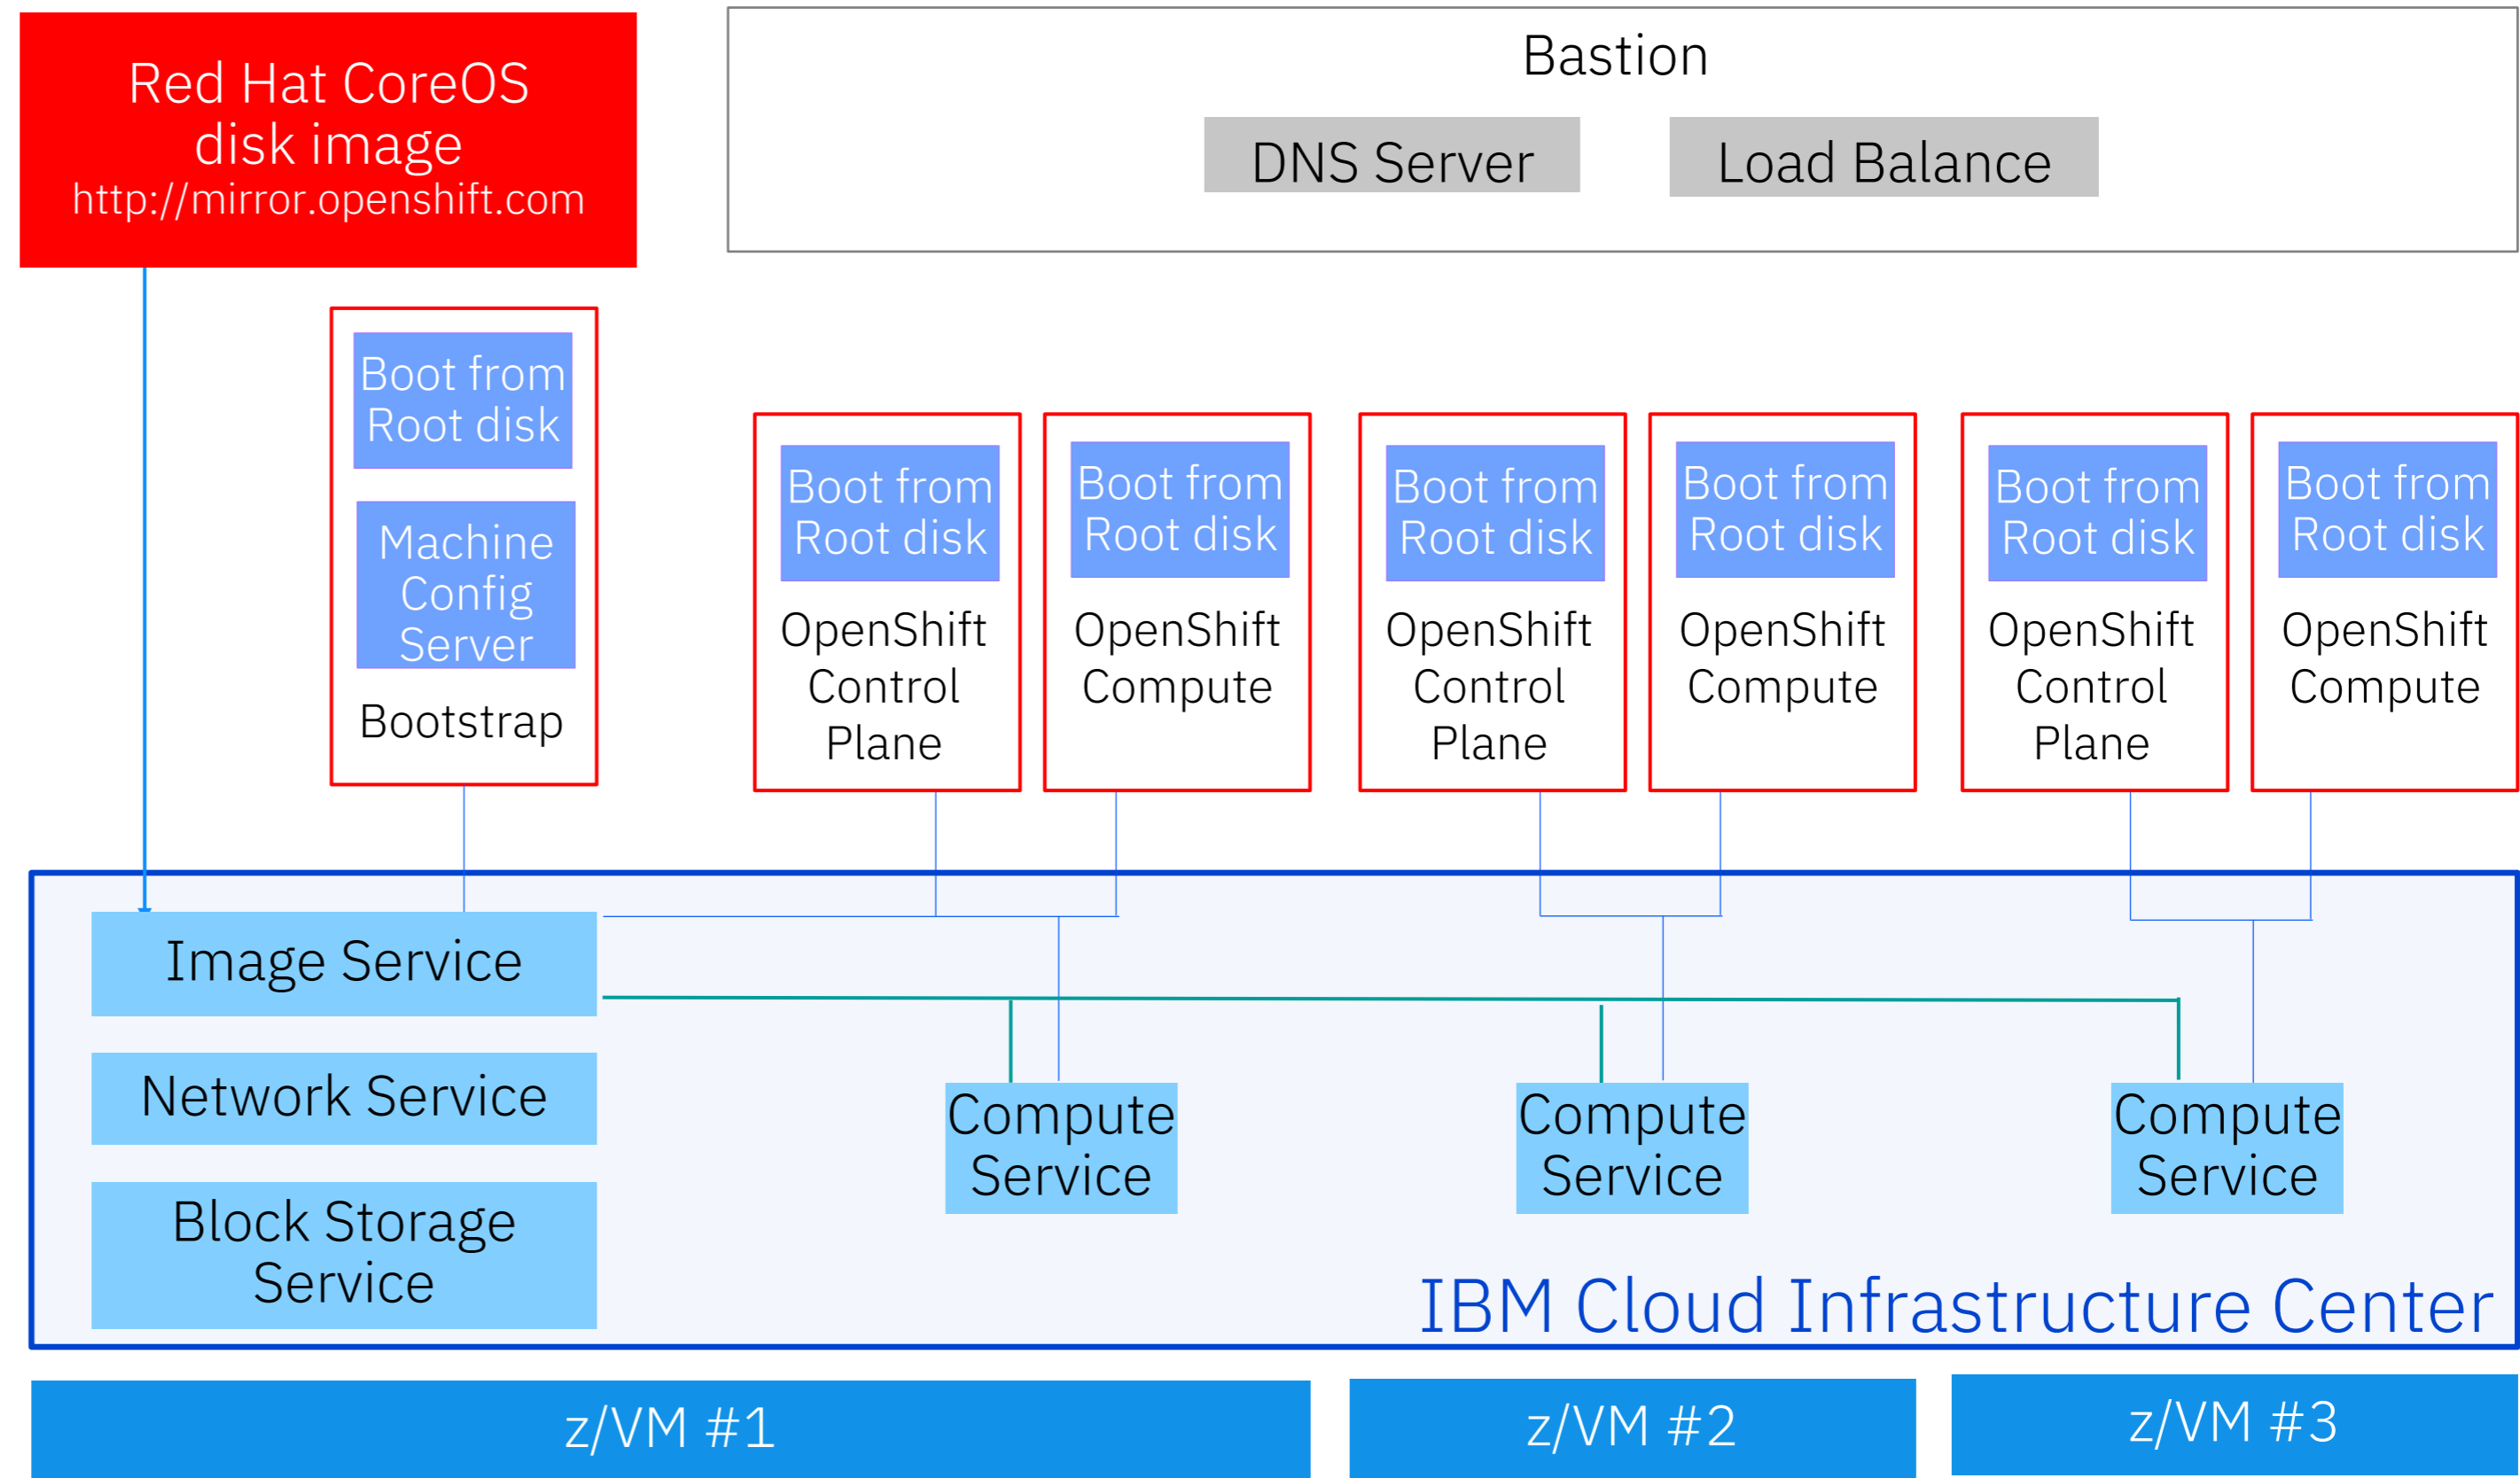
Red Hat CoreOS disk image
http://mirror.openshift.com

Bastion

DNS Server

Load Balance

Boot from Root disk

Machine Config Server

Bootstrap

Boot from Root disk

OpenShift Control Plane

Boot from Root disk

OpenShift Compute

Boot from Root disk

OpenShift Control Plane

Boot from Root disk

OpenShift Compute

Boot from Root disk

OpenShift Control Plane

Boot from Root disk

OpenShift Compute

Image Service

Network Service

Block Storage Service

Compute Service

Compute Service

Compute Service

IBM Cloud Infrastructure Center

z/VM #1

z/VM #2

z/VM #3